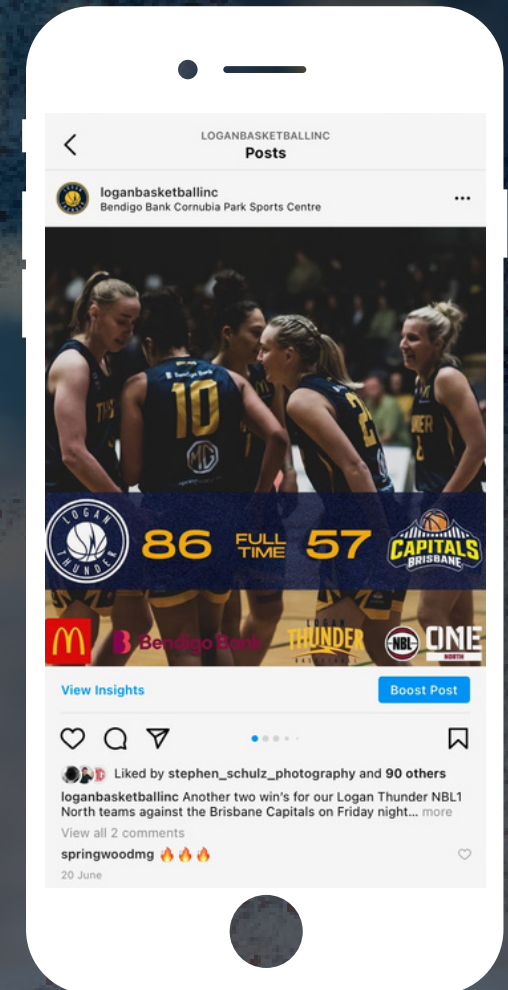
LOGANBASKETBALLINC
Posts

loganbasketballinc
Bendigo Bank Cornubia Park Sports Centre

10

LOGAN THUNDER 86 FULL TIME 57 CAPITALS BRISBANE

Bendigo Bank
LOGAN THUNDER
NBL1 ONE NORTH

View Insights
Boost Post

Liked by stephen_schulz_photography and 90 others
loganbasketballinc Another two win's for our Logan Thunder NBL1 North teams against the Brisbane Capitals on Friday night... more
View all 2 comments
springwoodmg 🔥🔥🔥
20 June